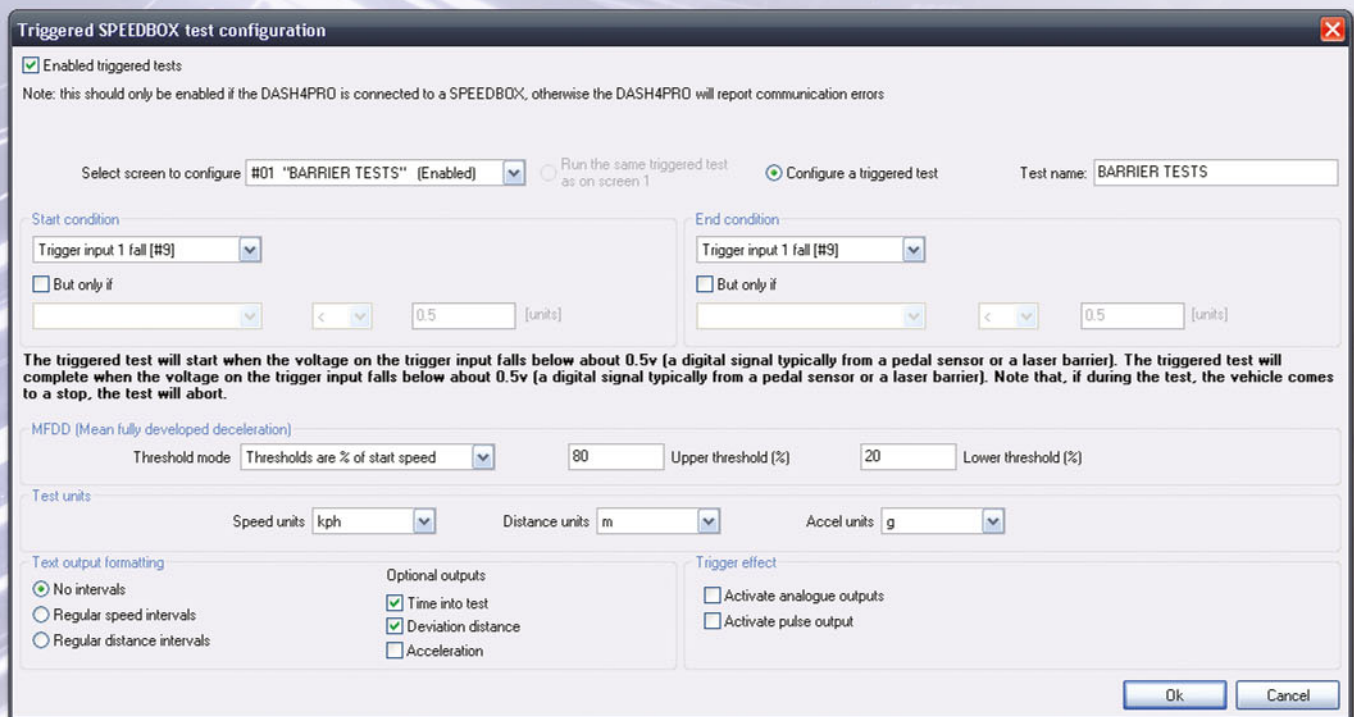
Triggered SPEEDBOX test configuration

Enabled triggered tests

Note: this should only be enabled if the DASH4PRO is connected to a SPEEDBOX, otherwise the DASH4PRO will report communication errors

Select screen to configure #01 "BARRIER TESTS" (Enabled)

Run the same triggered test as on screen 1

Configure a triggered test

Test name: BARRIER TESTS

Start condition

Trigger input 1 fall [#9]

But only if

<

0.5

[units]

End condition

Trigger input 1 fall [#9]

But only if

<

0.5

[units]

The triggered test will start when the voltage on the trigger input falls below about 0.5v (a digital signal typically from a pedal sensor or a laser barrier). The triggered test will complete when the voltage on the trigger input falls below about 0.5v (a digital signal typically from a pedal sensor or a laser barrier). Note that, if during the test, the vehicle comes to a stop, the test will abort.

MFDD (Mean fully developed deceleration)

Threshold mode Thresholds are % of start speed

80 Upper threshold (%)

20 Lower threshold (%)

Test units

Speed units kph

Distance units m

Accel units g

Text output formatting

No intervals

Regular speed intervals

Regular distance intervals

Optional outputs

Time into test

Deviation distance

Acceleration

Trigger effect

Activate analogue outputs

Activate pulse output

Ok

Cancel